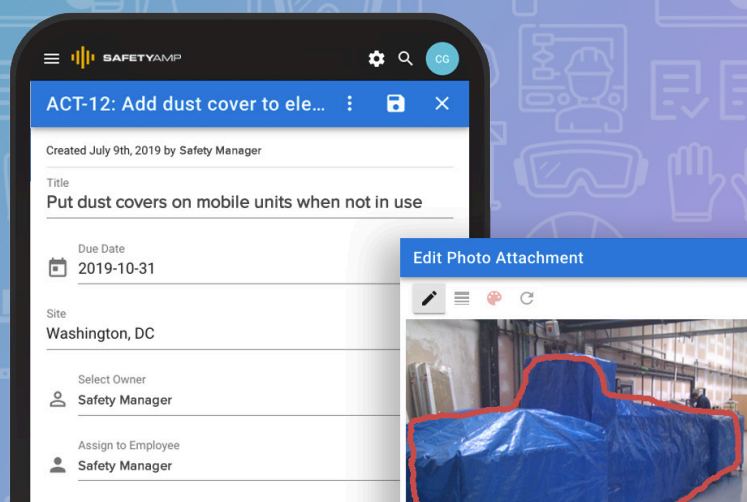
SAFETYAMP

CG

ACT-12: Add dust cover to ele...

Created July 9th, 2019 by Safety Manager

Title
Put dust covers on mobile units when not in use

Due Date
2019-10-31

Site
Washington, DC

Select Owner
Safety Manager

Assign to Employee
Safety Manager

Edit Photo Attachment